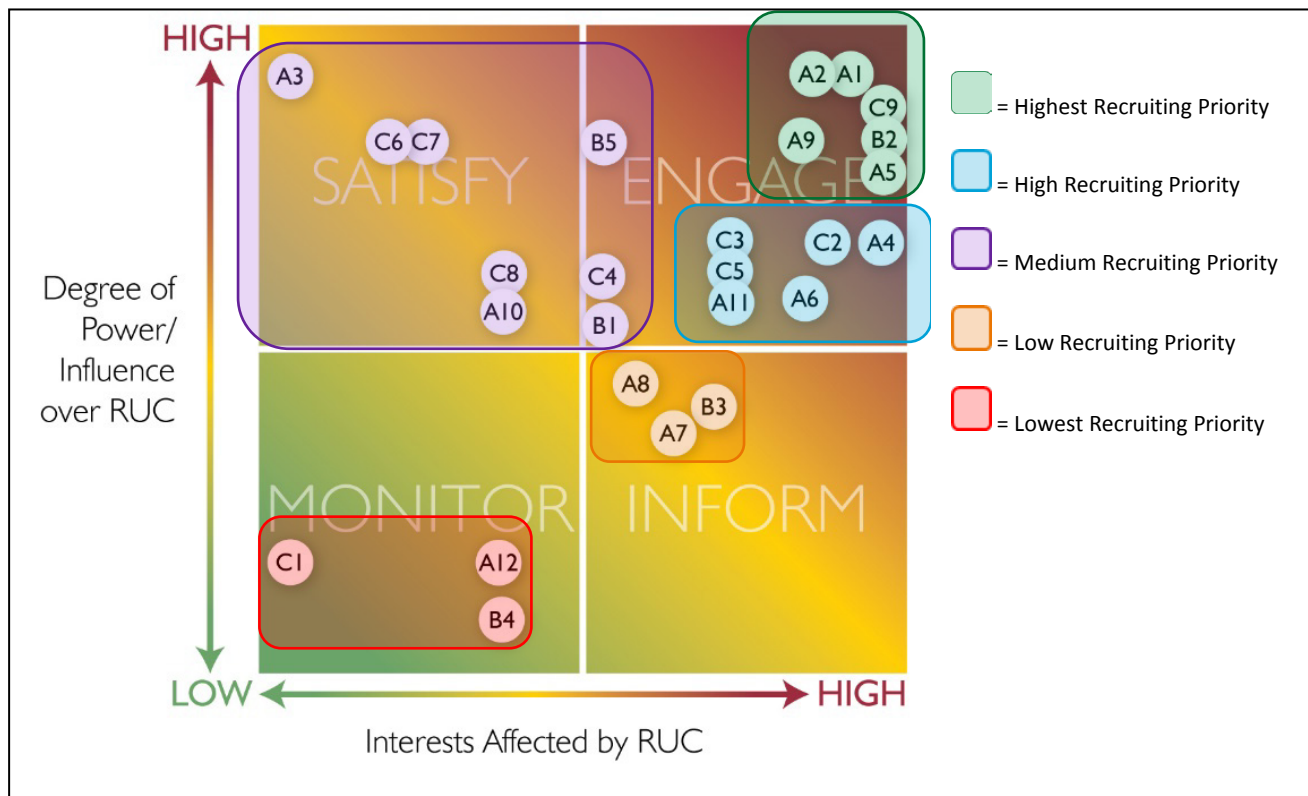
HIGH

Degree of Power/ Influence over RUC

SATISFY

ENGAGE

MONITOR

INFORM

A3

C6 C7

B5

A2 A1

C9

A9 B2

A5

C3 C2 A4

C5

A11 A6

C8 C4

A10 B1

A8

B3

A7

C1 A12

B4

LOW

HIGH

Interests Affected by RUC

= Highest Recruiting Priority

= High Recruiting Priority

= Medium Recruiting Priority

= Low Recruiting Priority

= Lowest Recruiting Priority